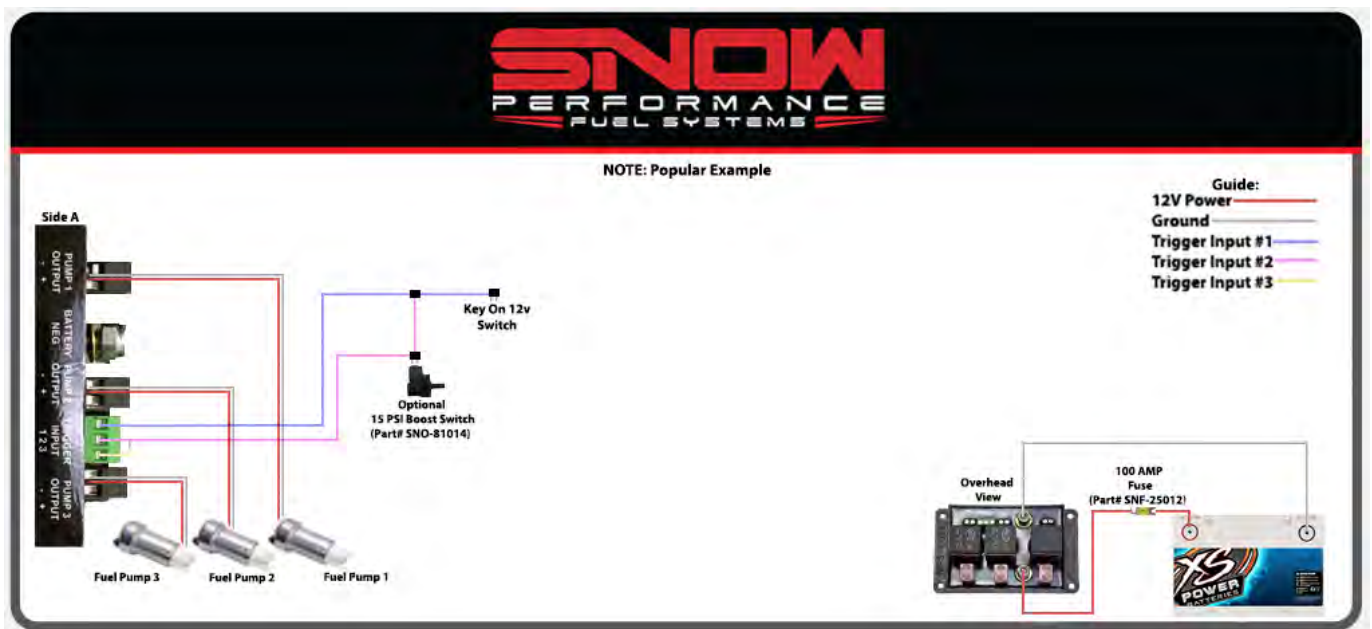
SNOW
PERFORMANCE
FUEL SYSTEMS

NOTE: Popular Example

Side A

PUMP 1 OUTPUT
- +
BATTERY NEG
PUMP 2 OUTPUT
- +
TRIGGER INPUT
1 2 3
PUMP 3 OUTPUT
- +

Guide:
12V Power
Ground
Trigger Input #1
Trigger Input #2
Trigger Input #3

Key On 12v Switch

Optional
15 PSI Boost Switch
(Part# SNO-81014)

Fuel Pump 3
Fuel Pump 2
Fuel Pump 1

Overhead View

100 AMP Fuse
(Part# SNF-25012)

XS POWER BATTERIES